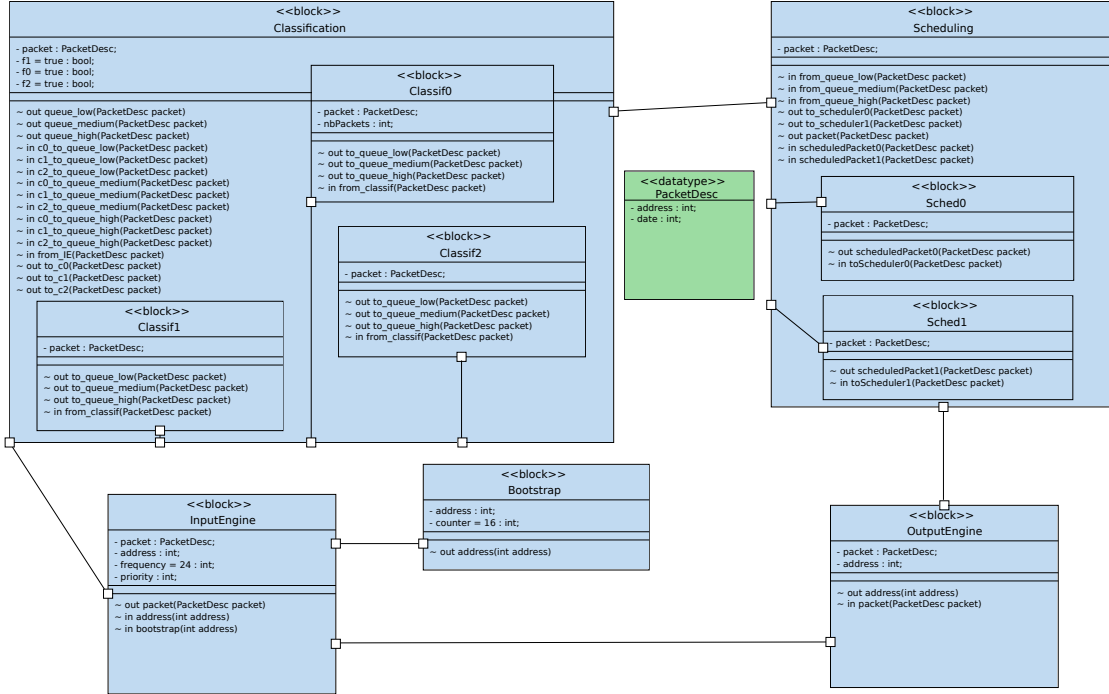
<<block>>
Classification

- packet : PacketDesc;
- f1 = true : bool;
- f0 = true : bool;
- f2 = true : bool;

~ out queue_low(PacketDesc packet)
~ out queue_medium(PacketDesc packet)
~ out queue_high(PacketDesc packet)
~ in c0_to_queue_low(PacketDesc packet)
~ in c1_to_queue_low(PacketDesc packet)
~ in c2_to_queue_low(PacketDesc packet)
~ in c0_to_queue_medium(PacketDesc packet)
~ in c1_to_queue_medium(PacketDesc packet)
~ in c2_to_queue_medium(PacketDesc packet)
~ in c0_to_queue_high(PacketDesc packet)
~ in c1_to_queue_high(PacketDesc packet)
~ in c2_to_queue_high(PacketDesc packet)
~ in from_IE(PacketDesc packet)
~ out to_c0(PacketDesc packet)
~ out to_c1(PacketDesc packet)
~ out to_c2(PacketDesc packet)

<<block>>
Classif0

- packet : PacketDesc;
- nbPackets : int;

~ out to_queue_low(PacketDesc packet)
~ out to_queue_medium(PacketDesc packet)
~ out to_queue_high(PacketDesc packet)
~ in from_classif(PacketDesc packet)

<<block>>
Classif2

- packet : PacketDesc;

~ out to_queue_low(PacketDesc packet)
~ out to_queue_medium(PacketDesc packet)
~ out to_queue_high(PacketDesc packet)
~ in from_classif(PacketDesc packet)

<<block>>
Classif1

- packet : PacketDesc;

~ out to_queue_low(PacketDesc packet)
~ out to_queue_medium(PacketDesc packet)
~ out to_queue_high(PacketDesc packet)
~ in from_classif(PacketDesc packet)

<<datatype>>
PacketDesc

- address : int;
- date : int;

<<block>>
Scheduling

- packet : PacketDesc;

~ in from_queue_low(PacketDesc packet)
~ in from_queue_medium(PacketDesc packet)
~ in from_queue_high(PacketDesc packet)
~ out to_scheduler0(PacketDesc packet)
~ out to_scheduler1(PacketDesc packet)
~ out packet(PacketDesc packet)
~ in scheduledPacket0(PacketDesc packet)
~ in scheduledPacket1(PacketDesc packet)

<<block>>
Sched0

- packet : PacketDesc;

~ out scheduledPacket0(PacketDesc packet)
~ in toScheduler0(PacketDesc packet)

<<block>>
Sched1

- packet : PacketDesc;

~ out scheduledPacket1(PacketDesc packet)
~ in toScheduler1(PacketDesc packet)

<<block>>
Bootstrap

- address : int;
- counter = 16 : int;

~ out address(int address)

<<block>>
InputEngine

- packet : PacketDesc;
- address : int;
- frequency = 24 : int;
- priority : int;

~ out packet(PacketDesc packet)
~ in address(int address)
~ in bootstrap(int address)

<<block>>
OutputEngine

- packet : PacketDesc;
- address : int;

~ out address(int address)
~ in packet(PacketDesc packet)